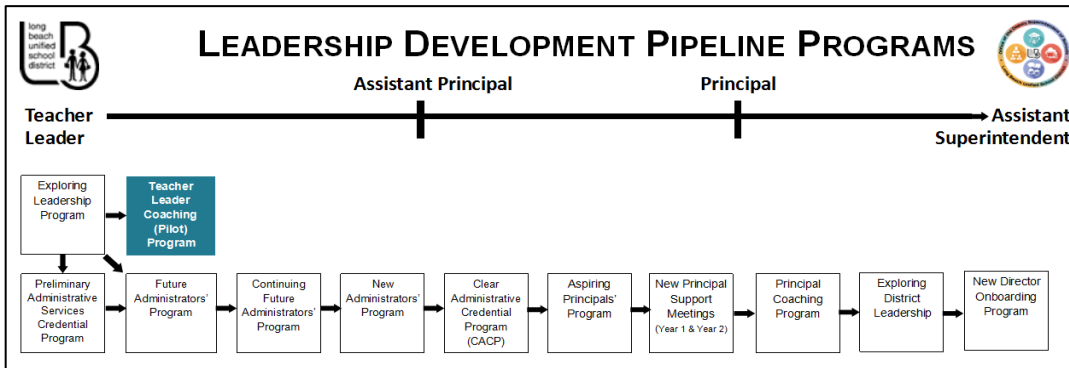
long beach unified school district

LEADERSHIP DEVELOPMENT PIPELINE PROGRAMS

Assistant Principal

Principal

Teacher Leader

Assistant Superintendent

Exploring Leadership Program

Teacher Leader Coaching (Pilot) Program

Preliminary Administrative Services Credential Program

Future Administrators' Program

Continuing Future Administrators' Program

New Administrators' Program

Clear Administrative Credential Program (CACP)

Aspiring Principals' Program

New Principal Support Meetings (Year 1 & Year 2)

Principal Coaching Program

Exploring District Leadership

New Director Onboarding Program